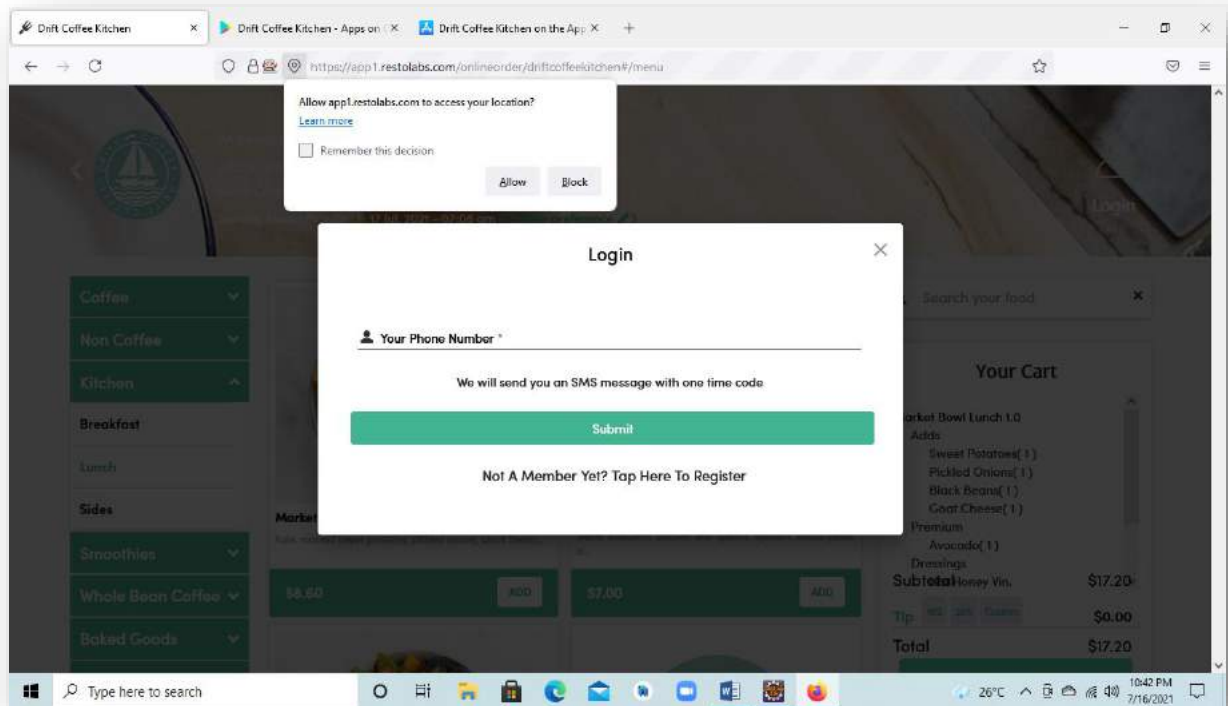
Drift Coffee Kitchen ×
Drift Coffee Kitchen - Apps on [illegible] ×
Drift Coffee Kitchen on the App ×
+

https://app1.restolabs.com/onlineorder/driftcoffeekitchen#/menu

Allow app1.restolabs.com to access your location?
Learn more
Remember this decision
Allow
Block

Login

Coffee
Non Coffee
Kitchen
Breakfast
Lunch
Sides
Smoothies
Whole Bean Coffee
Baked Goods

Market
$8.60
ADD
$7.00
ADD

Login
×
Your Phone Number *
We will send you an SMS message with one time code
Submit
Not A Member Yet? Tap Here To Register

Search your food
×

Your Cart
Market Bowl Lunch 1.0
Adds
Sweet Potatoes( 1 )
Pickled Onions( 1 )
Black Beans( 1 )
Goat Cheese( 1 )
Premium
Avocado( 1 )
Dressings
Honey Vin.
Subtotal $17.20
Tip $0.00
Total $17.20

Type here to search
26°C
10:42 PM
7/16/2021